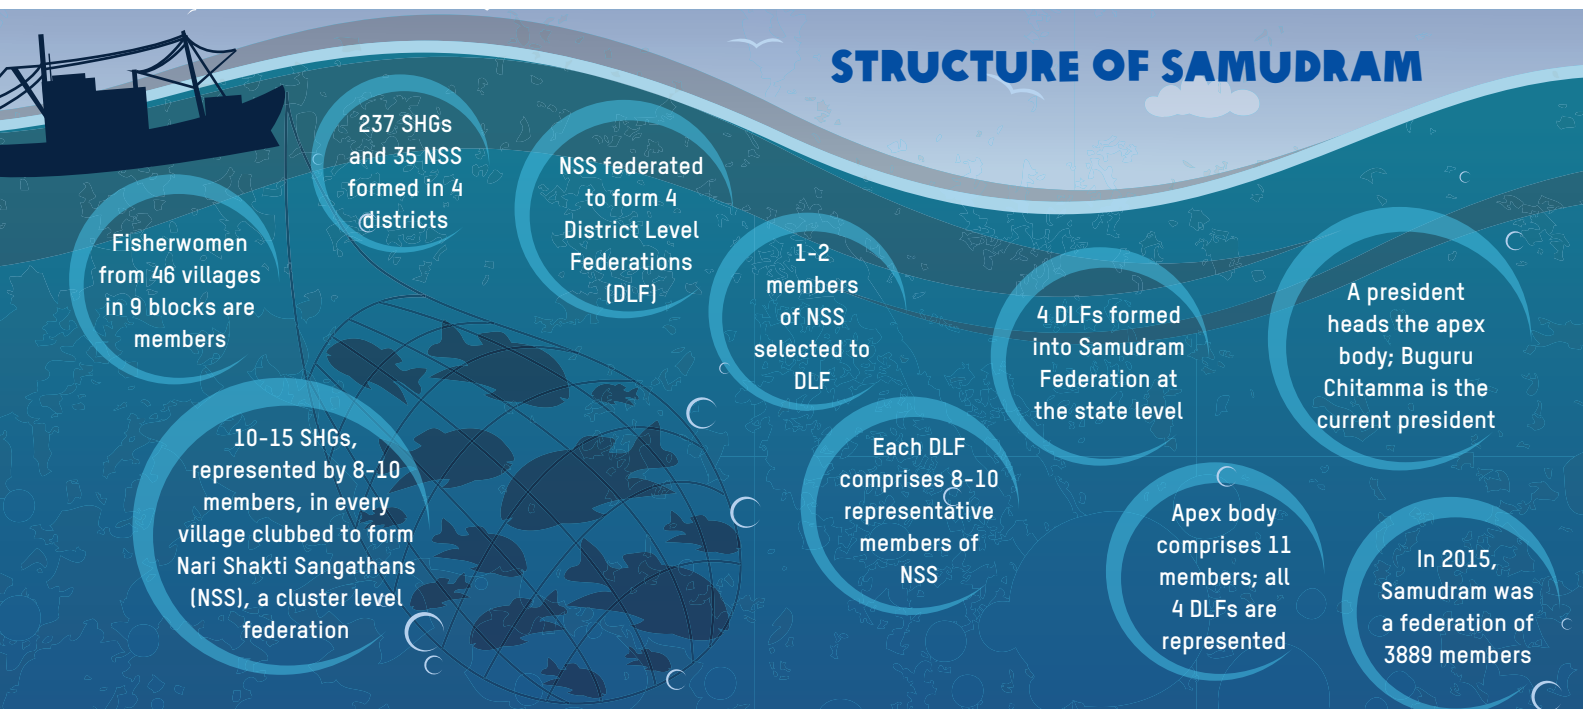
STRUCTURE OF SAMUDRAM

Fisherwomen from 46 villages in 9 blocks are members

237 SHGs and 35 NSS formed in 4 districts

10-15 SHGs, represented by 8-10 members, in every village clubbed to form Nari Shakti Sangathans (NSS), a cluster level federation

NSS federated to form 4 District Level Federations (DLF)

1-2 members of NSS selected to DLF

Each DLF comprises 8-10 representative members of NSS

4 DLFs formed into Samudram Federation at the state level

Apex body comprises 11 members; all 4 DLFs are represented

A president heads the apex body; Buguru Chitamma is the current president

In 2015, Samudram was a federation of 3889 members